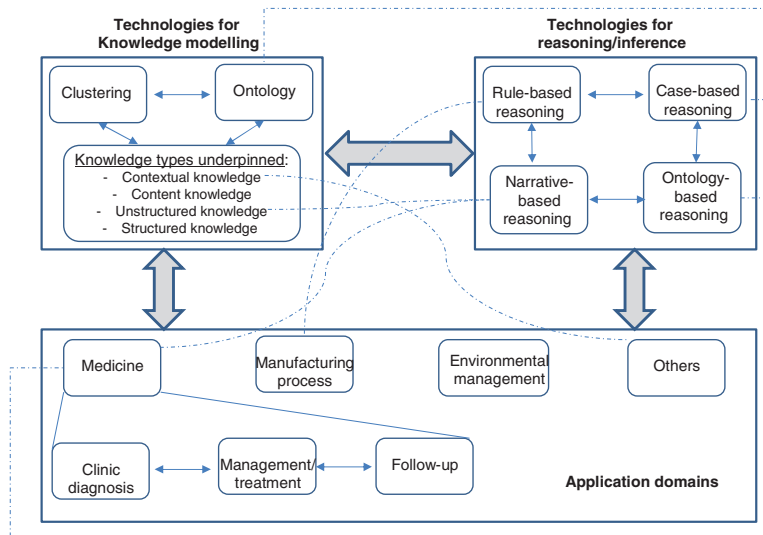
Technologies for Knowledge modelling

Clustering

Ontology

Knowledge types underpinned:
- Contextual knowledge
- Content knowledge
- Unstructured knowledge
- Structured knowledge

Technologies for reasoning/inference

Rule-based reasoning

Case-based reasoning

Narrative-based reasoning

Ontology-based reasoning

Medicine

Manufacturing process

Environmental management

Others

Clinic diagnosis

Management/ treatment

Follow-up

Application domains